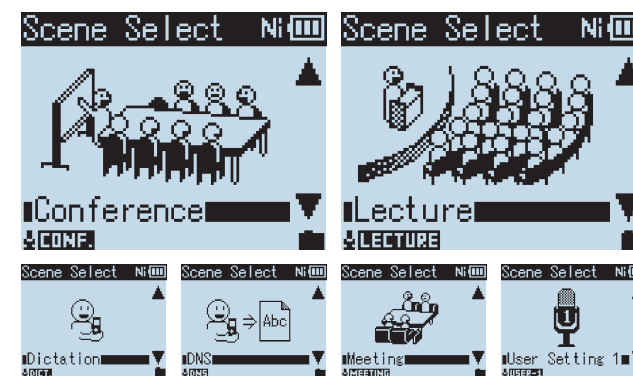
Scene Select Ni

Conference

CONF.

Scene Select Ni

Lecture

LECTURE

Scene Select Ni

Dictation

DICT

Scene Select Ni

Abc

DNS

DNS

Scene Select Ni

Meeting

MEETING

Scene Select Ni

1

User Setting 1

USER-1